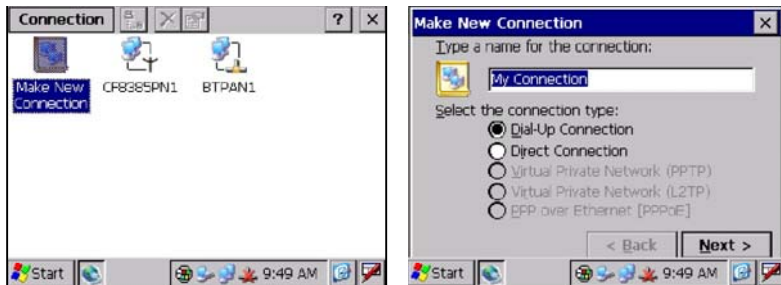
Connection ? ×

Make New Connection CF8385PN1 BTPAN1

Start 9:49 AM

Make New Connection ×

Type a name for the connection:

My Connection

Select the connection type:

Dial-Up Connection

Direct Connection

Virtual Private Network (PPTP)

Virtual Private Network (L2TP)

PPP over Ethernet [PPPoE]

< Back Next >

Start 9:49 AM